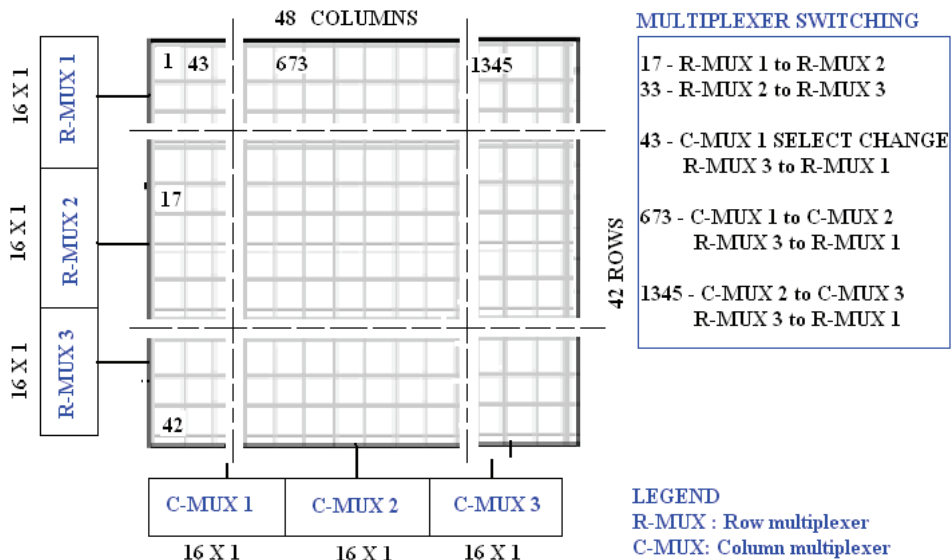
48 COLUMNS

16 X 1
R-MUX 1

16 X 1
R-MUX 2

16 X 1
R-MUX 3

1 43 673 1345

17

42

42 ROWS

C-MUX 1
C-MUX 2
C-MUX 3

16 X 1 16 X 1 16 X 1

MULTIPLEXER SWITCHING

17 - R-MUX 1 to R-MUX 2
33 - R-MUX 2 to R-MUX 3

43 - C-MUX 1 SELECT CHANGE
R-MUX 3 to R-MUX 1

673 - C-MUX 1 to C-MUX 2
R-MUX 3 to R-MUX 1

1345 - C-MUX 2 to C-MUX 3
R-MUX 3 to R-MUX 1

LEGEND
R-MUX : Row multiplexer
C-MUX: Column multiplexer